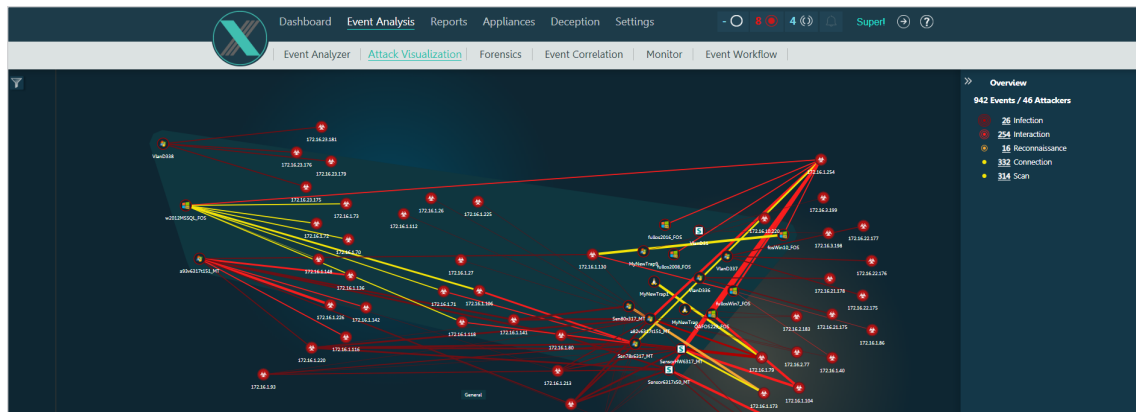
Dashboard Event Analysis Reports Appliances Deception Settings
- 0 8 4 SuperI
Event Analyzer | Attack Visualization | Forensics | Event Correlation | Monitor | Event Workflow

Overview
942 Events / 46 Attackers
26 Infection
254 Interaction
16 Reconnaissance
332 Connection
314 Scan

VlanD338
172.16.29.181
172.16.23.276
172.16.23.179
172.16.23.175
w2012MSSQL_FOS
172.16.1.73
172.16.1.112
172.16.1.26
172.16.1.225
172.16.2.72
172.16.1.70
a93e6317tS51_MT
172.16.1.148
172.16.1.136
172.16.1.27
172.16.1.71
172.16.1.186
172.16.1.226
172.16.1.142
172.16.1.118
172.16.1.141
172.16.1.116
172.16.1.220
172.16.1.80
172.16.1.93
172.16.1.213
General
172.16.1.130
fulbis2016_FOS
fulbis2008_FOS
MyNewTrap5
MyNewTrap1
MyNewTrap
VlanD336
VlanD337
172.16.1.254
172.16.2.259
172.16.22.220
fewWin10_FOS
172.16.1.198
172.16.22.177
172.16.22.176
172.16.21.178
fulbisWin7_FOS
172.16.22.175
172.16.2.183
172.16.21.175
172.16.1.86
Sen80e317_MT
a82e6317tS51_MT
SenTIb6317_MT
SensorMW6317_MT
Sensor6317tS50_MT
172.16.1.79
172.16.2.77
172.16.1.40
172.16.1.173
172.16.1.104